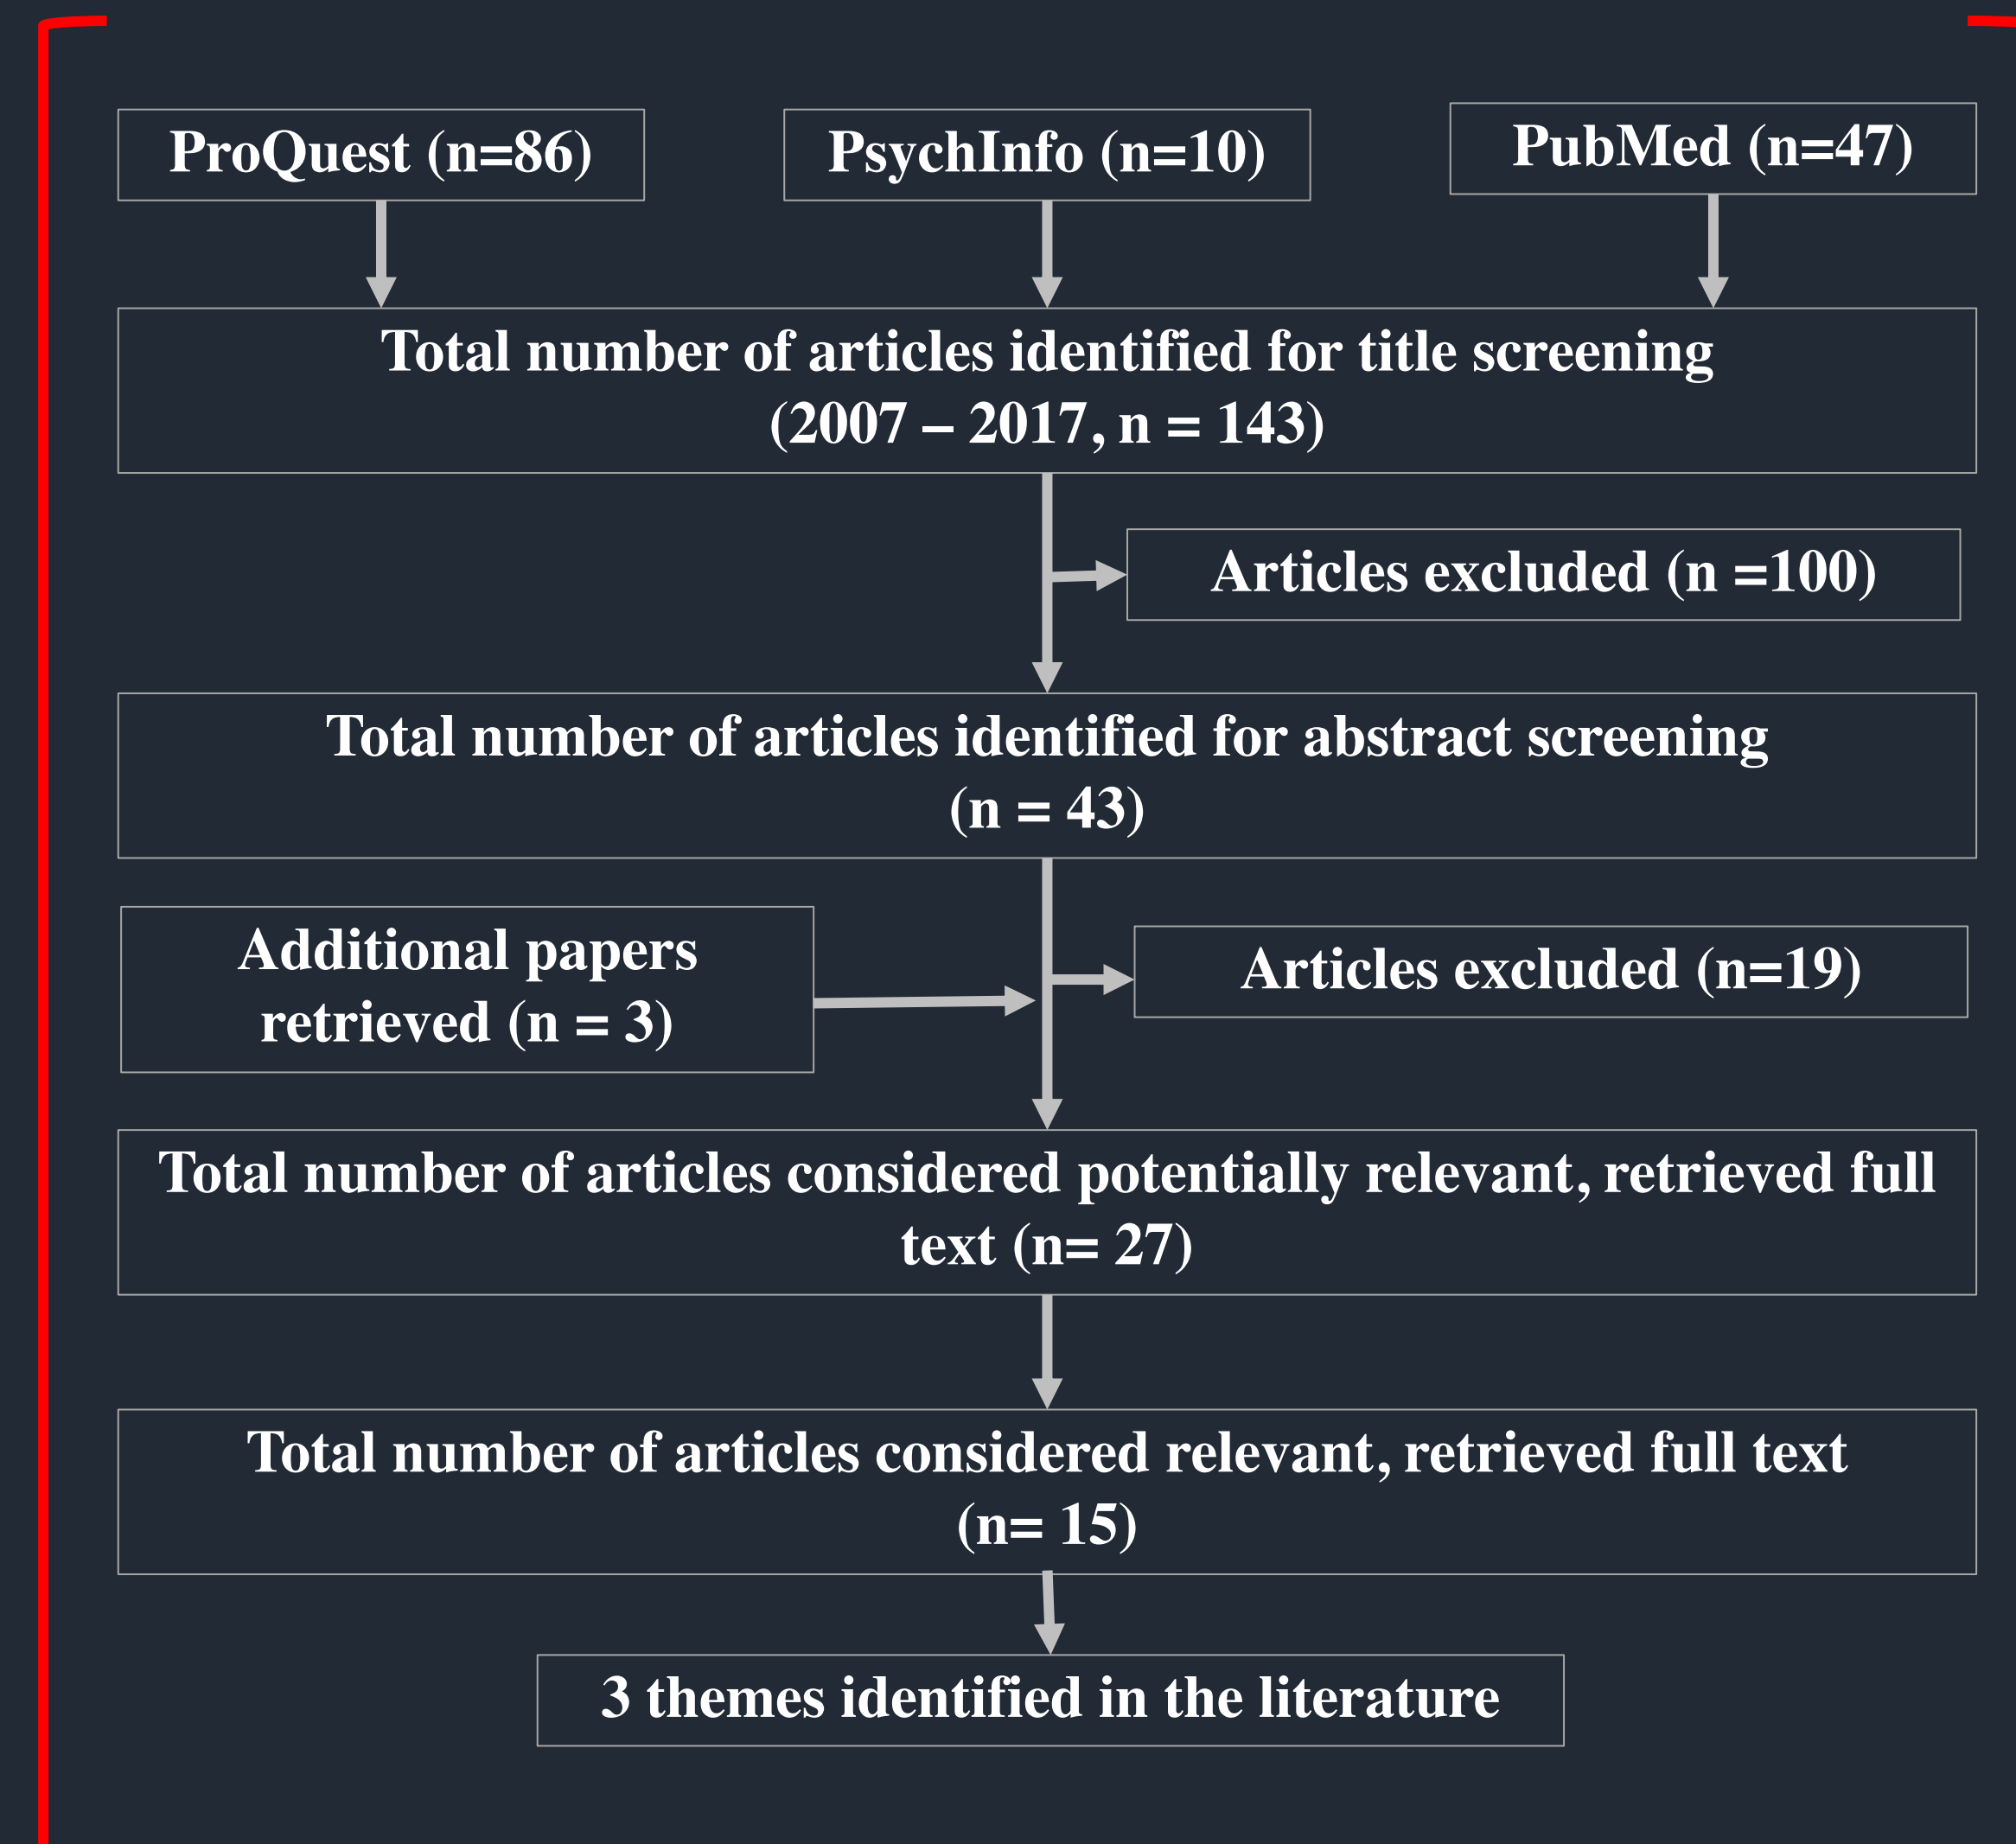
ProQuest (n=86)

PsychInfo (n=10)

PubMed (n=47)

Total number of articles identified for title screening (2007 – 2017, n = 143)

Articles excluded (n =100)

Total number of articles identified for abstract screening (n = 43)

Additional papers retrieved (n = 3)

Articles excluded (n=19)

Total number of articles considered potentially relevant, retrieved full text (n= 27)

Total number of articles considered relevant, retrieved full text (n= 15)

3 themes identified in the literature